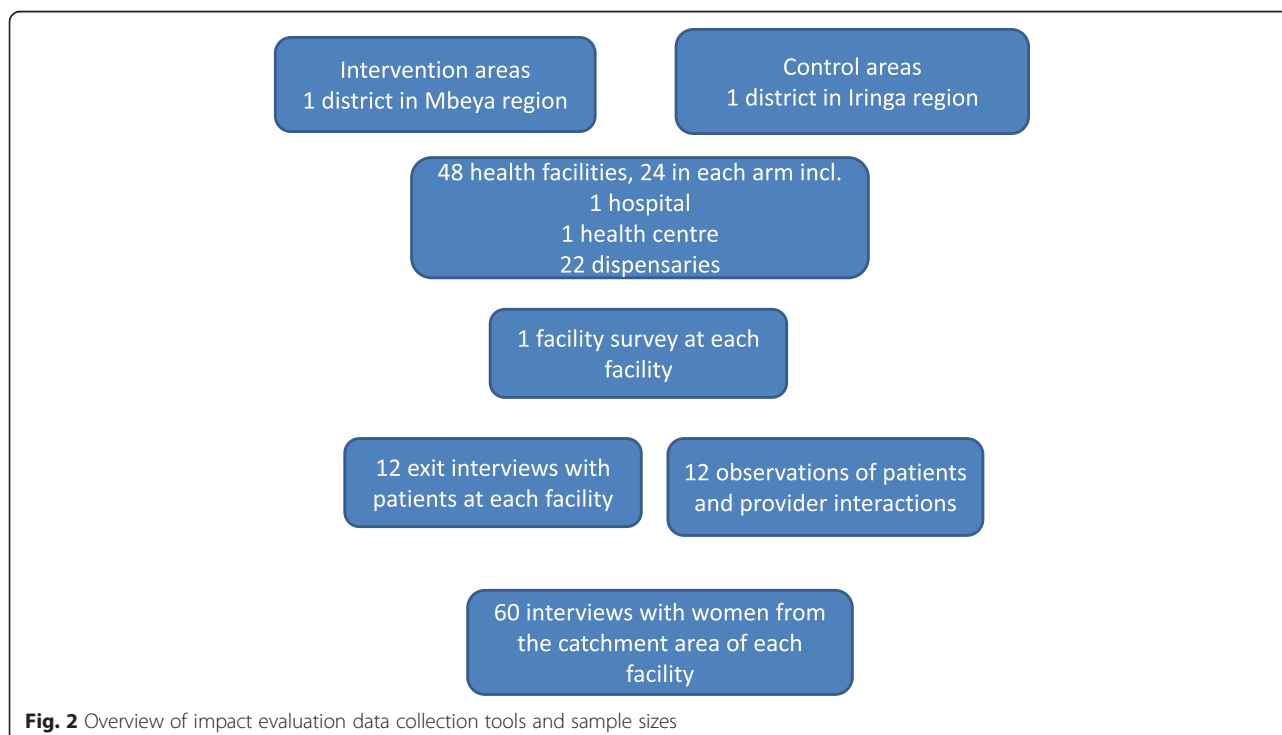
Intervention areas
1 district in Mbeya region

Control areas
1 district in Iringa region

48 health facilities, 24 in each arm incl.
1 hospital
1 health centre
22 dispensaries

1 facility survey at each facility

12 exit interviews with patients at each facility

12 observations of patients and provider interactions

60 interviews with women from the catchment area of each facility

**Fig. 2** Overview of impact evaluation data collection tools and sample sizes